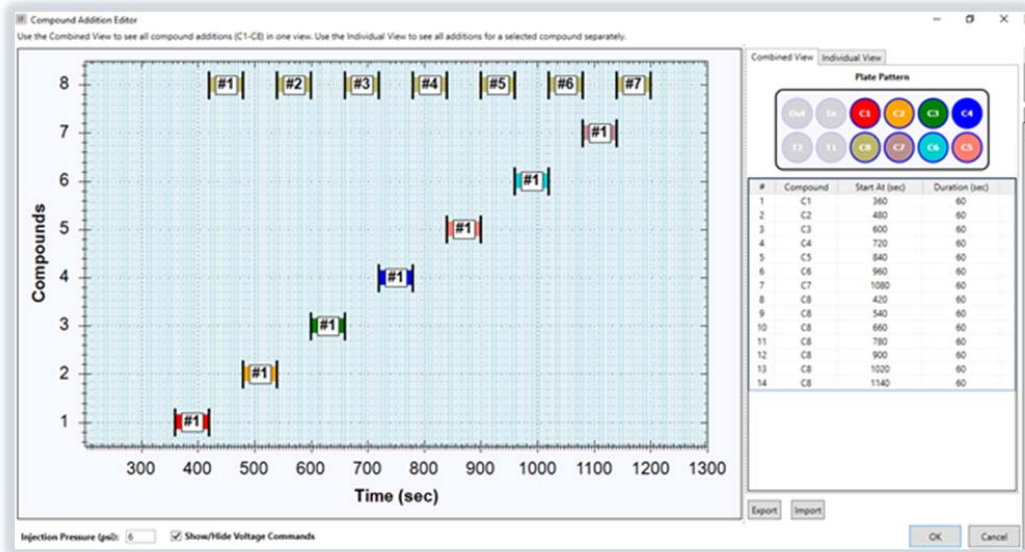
Compound Addition Editor

Use the Combined View to see all compound additions (C1-C8) in one view. Use the Individual View to see all additions for a selected compound separately.

8 7 6 5 4 3 2 1

Compounds

#1 #2 #3 #4 #5 #6 #7

#1

#1

#1

#1

#1

#1

#1

300 400 500 600 700 800 900 1000 1100 1200 1300

Time (sec)

Combined View | Individual View

Plate Pattern

Out In C1 C2 C3 C4
T2 T1 C8 C7 C6 C5

| # | Compound | Start At (sec) | Duration (sec) |
|---|---|---|---|
| 1 | C1 | 360 | 60 |
| 2 | C2 | 480 | 60 |
| 3 | C3 | 600 | 60 |
| 4 | C4 | 720 | 60 |
| 5 | C5 | 840 | 60 |
| 6 | C6 | 960 | 60 |
| 7 | C7 | 1080 | 60 |
| 8 | C8 | 420 | 60 |
| 9 | C8 | 540 | 60 |
| 10 | C8 | 660 | 60 |
| 11 | C8 | 780 | 60 |
| 12 | C8 | 900 | 60 |
| 13 | C8 | 1020 | 60 |
| 14 | C8 | 1140 | 60 |

Export Import

Injection Pressure (psi): 6

Show/Hide Voltage Commands

OK Cancel